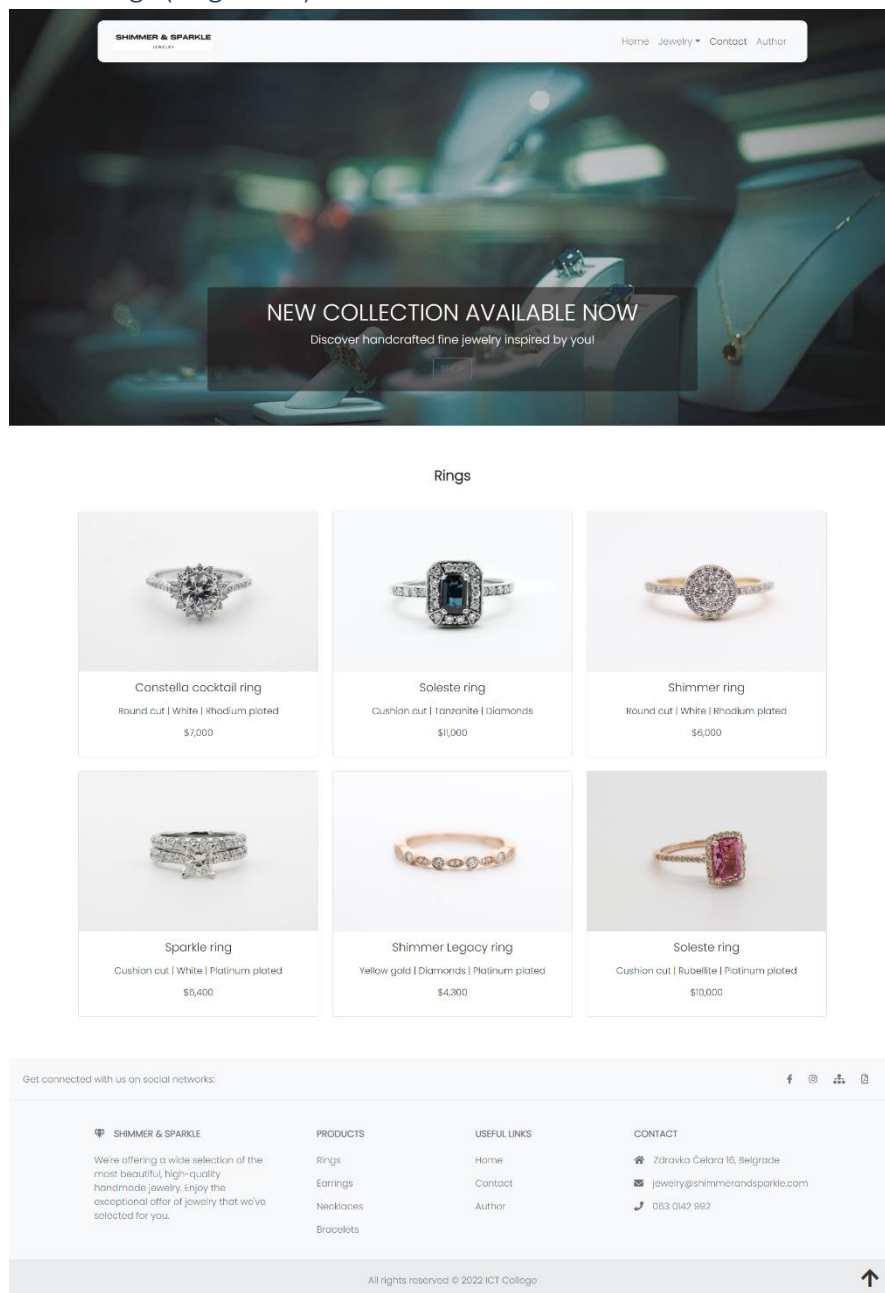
SHIMMER & SPARKLE
JEWELRY

Home Jewelry Contact Author

NEW COLLECTION AVAILABLE NOW

Discover handcrafted fine jewelry inspired by you!

SHOP

Rings

Constella cocktail ring
Round cut | White | Rhodium plated
$7,000

Soleste ring
Cushion cut | Tanzanite | Diamonds
$11,000

Shimmer ring
Round cut | White | Rhodium plated
$6,000

Sparkle ring
Cushion cut | White | Platinum plated
$6,400

Shimmer Legacy ring
Yellow gold | Diamonds | Platinum plated
$4,300

Soleste ring
Cushion cut | Rubellite | Platinum ploted
$10,000

Get connected with us on social networks:

SHIMMER & SPARKLE

We're offering a wide selection of the most beautiful, high-quality handmade jewelry. Enjoy the exceptional offer of jewelry that we've selected for you.

PRODUCTS
Rings
Earrings
Necklaces
Bracelets

USEFUL LINKS
Home
Contact
Author

CONTACT
Zdravka Čelara 16, Belgrade
jewelry@shimmerandsparkle.com
063 0142 992

All rights reserved © 2022 ICT College